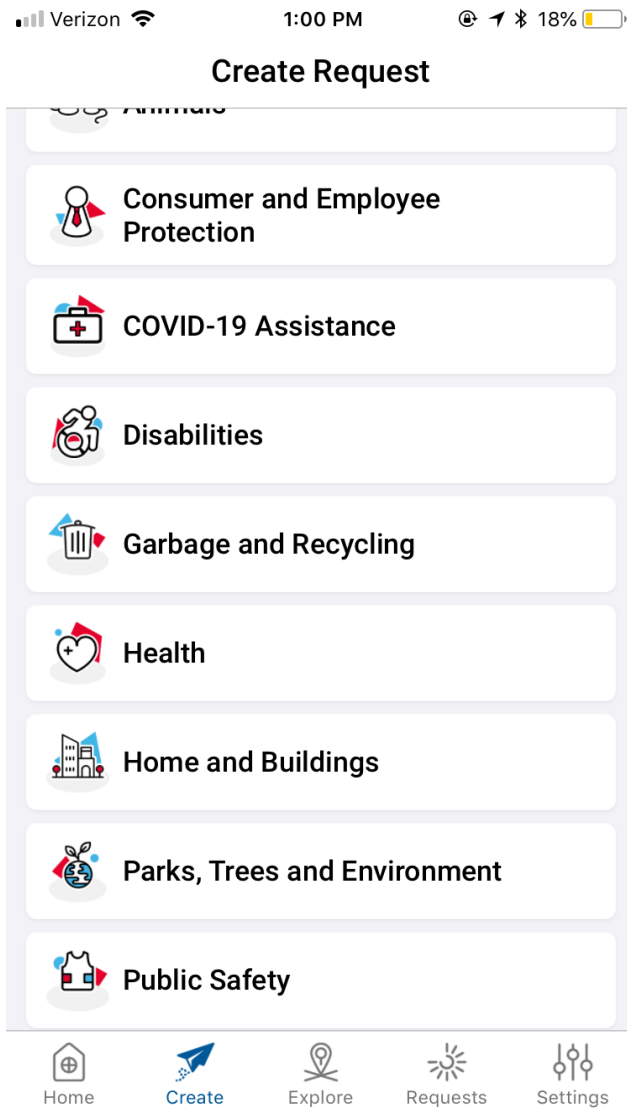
Verizon 1:00 PM 18%

Create Request

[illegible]

Consumer and Employee Protection

COVID-19 Assistance

Disabilities

Garbage and Recycling

Health

Home and Buildings

Parks, Trees and Environment

Public Safety

Home Create Explore Requests Settings